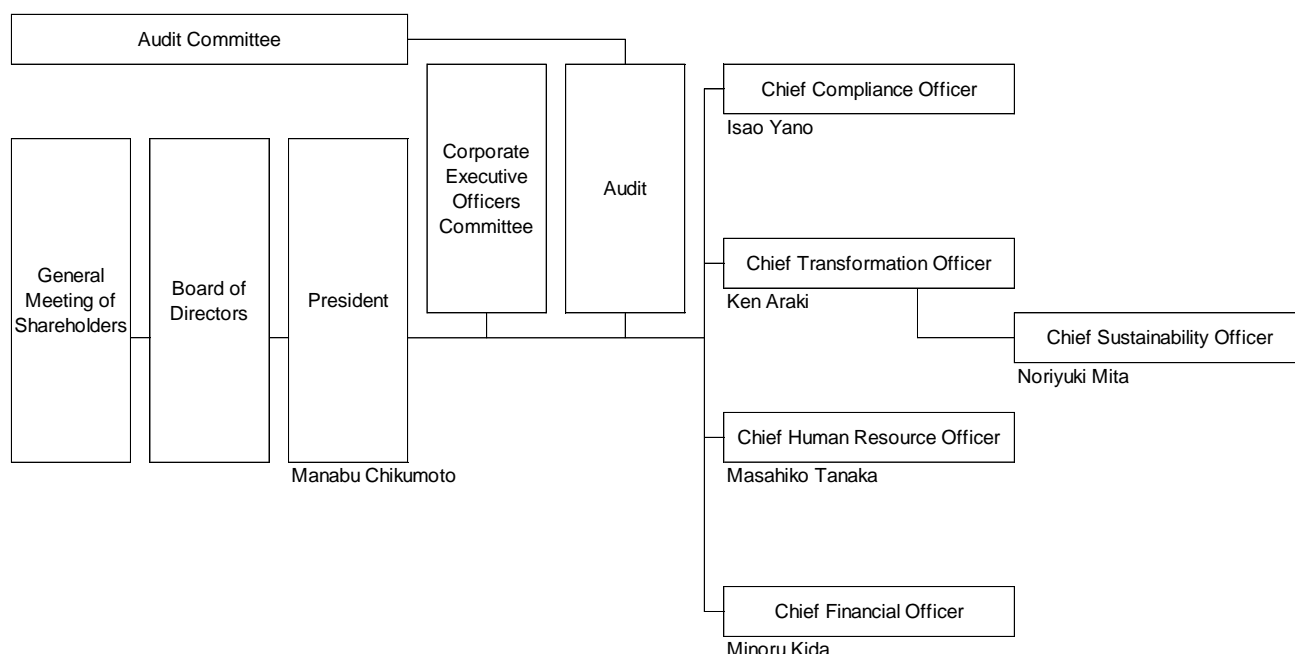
Audit Committee

General Meeting of Shareholders

Board of Directors

President

Manabu Chikumoto

Corporate Executive Officers Committee

Audit

Chief Compliance Officer

Isao Yano

Chief Transformation Officer

Ken Araki

Chief Sustainability Officer

Noriyuki Mita

Chief Human Resource Officer

Masahiko Tanaka

Chief Financial Officer

Minoru Kida